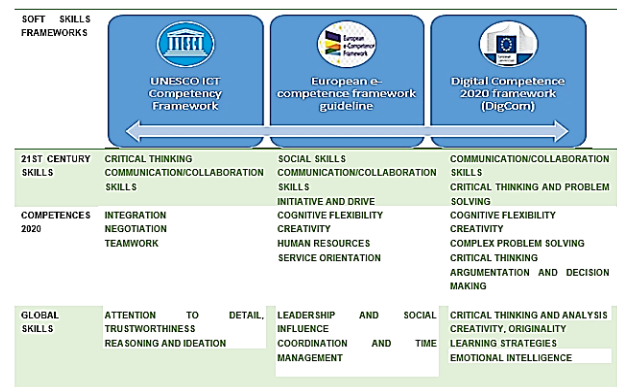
| SOFT SKILLS FRAMEWORKS | UNESCO ICT Competency Framework | European e-competence framework guideline | Digital Competence 2020 framework (DigCom) |
|---|---|---|---|
| 21ST CENTURY SKILLS | CRITICAL THINKING COMMUNICATION/COLLABORATION SKILLS | SOCIAL SKILLS COMMUNICATION/COLLABORATION SKILLS INITIATIVE AND DRIVE | COMMUNICATION/COLLABORATION SKILLS CRITICAL THINKING AND PROBLEM SOLVING |
| COMPETENCES 2020 | INTEGRATION NEGOTIATION TEAMWORK | COGNITIVE FLEXIBILITY CREATIVITY HUMAN RESOURCES SERVICE ORIENTATION | COGNITIVE FLEXIBILITY CREATIVITY COMPLEX PROBLEM SOLVING CRITICAL THINKING ARGUMENTATION AND DECISION MAKING |
| GLOBAL SKILLS | ATTENTION TO DETAIL, TRUSTWORTHINESS REASONING AND IDEATION | LEADERSHIP AND SOCIAL INFLUENCE COORDINATION AND TIME MANAGEMENT | CRITICAL THINKING AND ANALYSIS CREATIVITY, ORIGINALITY LEARNING STRATEGIES EMOTIONAL INTELLIGENCE |

UNESCO

European e-Competence Framework